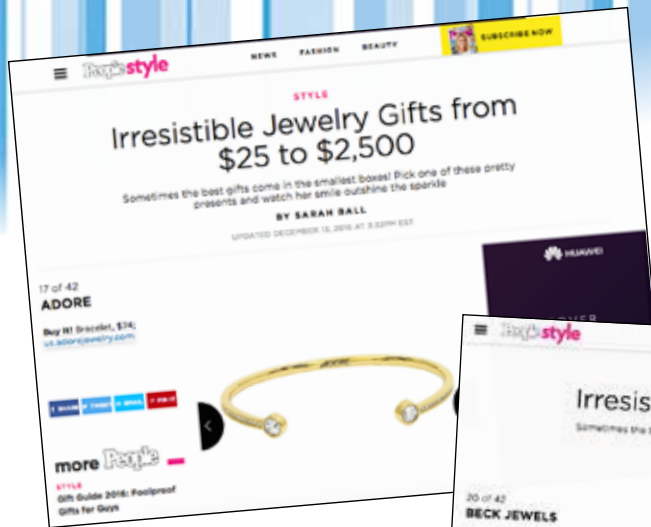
People style

NEWS FASHION BEAUTY

SUBSCRIBE NOW

STYLE

Irresistible Jewelry Gifts from $25 to $2,500

Sometimes the best gifts come in the smallest boxes! Pick one of these pretty presents and watch her smile outshine the sparkle

BY SARAH BALL

UPDATED DECEMBER 15, 2016 AT 3:52PM EST

HUAWEI

17 of 42

ADORE

Buy It! Bracelet, $74; us.adorejewelry.com

SHARE TWEET EMAIL PIN IT

more People

STYLE

Gift Guide 2016: Foolproof Gifts for Guys

People style

Irresis

Sometimes the b

20 of 42

BECK JEWELS